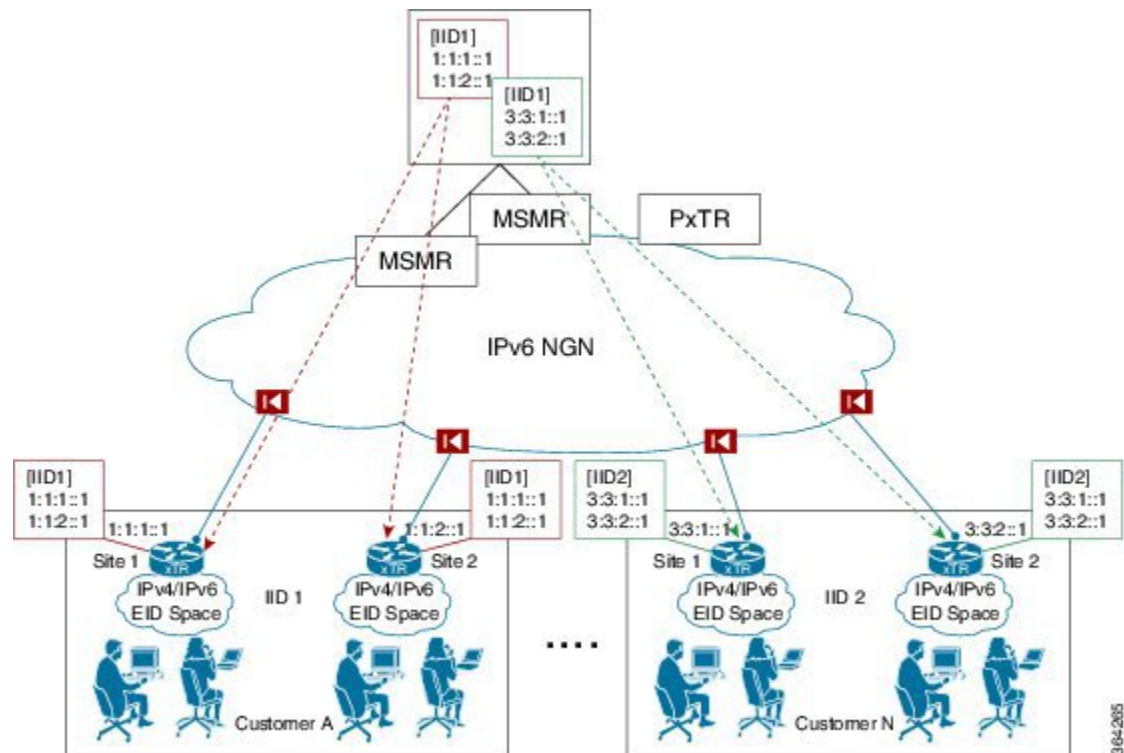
[IID1]
1:1:1::1
1:1:2::1

[IID1]
3:3:1::1
3:3:2::1

MSMR

PxTR

MSMR

IPv6 NGN

[IID1]
1:1:1::1
1:1:2::1

1:1:1::1

Site 1

xTR

IPv4/IPv6
EID Space

IID 1

[IID1]
1:1:1::1
1:1:2::1

1:1:2::1

xTR

Site 2

IPv4/IPv6
EID Space

Customer A

....

[IID2]
3:3:1::1
3:3:2::1

3:3:1::1

Site 1

xTR

IPv4/IPv6
EID Space

IID 2

[IID2]
3:3:1::1
3:3:2::1

3:3:2::1

xTR

Site 2

IPv4/IPv6
EID Space

Customer N

364265